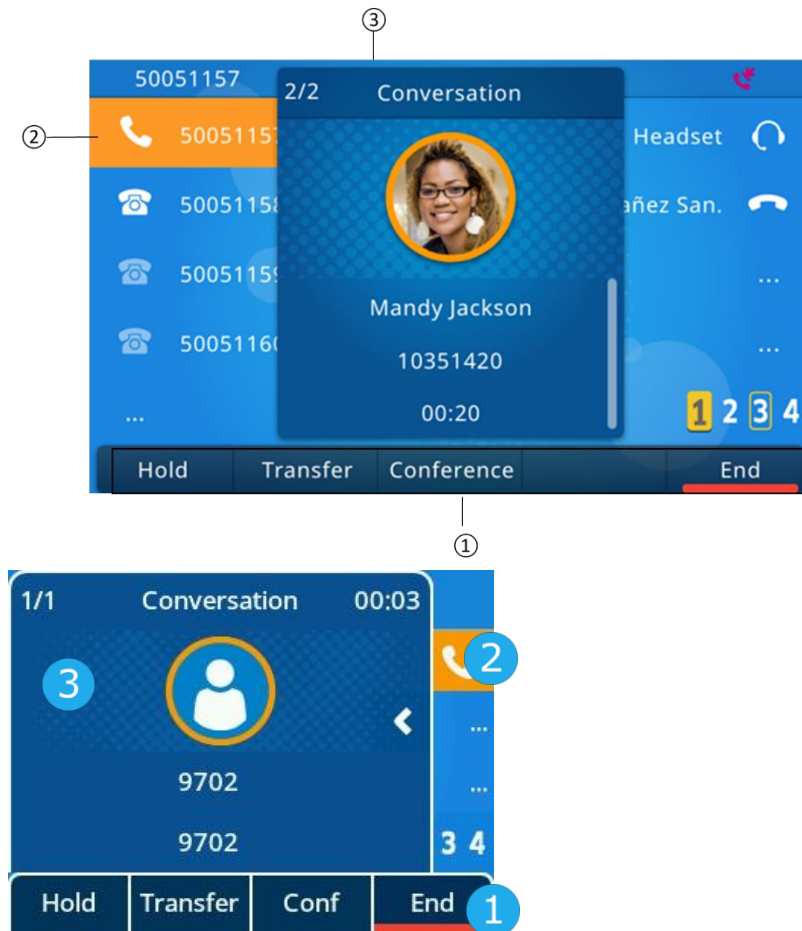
③

50051157

②

50051157

50051158

50051159

50051160

...

2/2 Conversation

Mandy Jackson

10351420

00:20

Headset

añez San.

...

...

1 2 3 4

Hold Transfer Conference End

①

1/1 Conversation 00:03

3

9702

9702

2

...

...

3 4

Hold Transfer Conf End

1